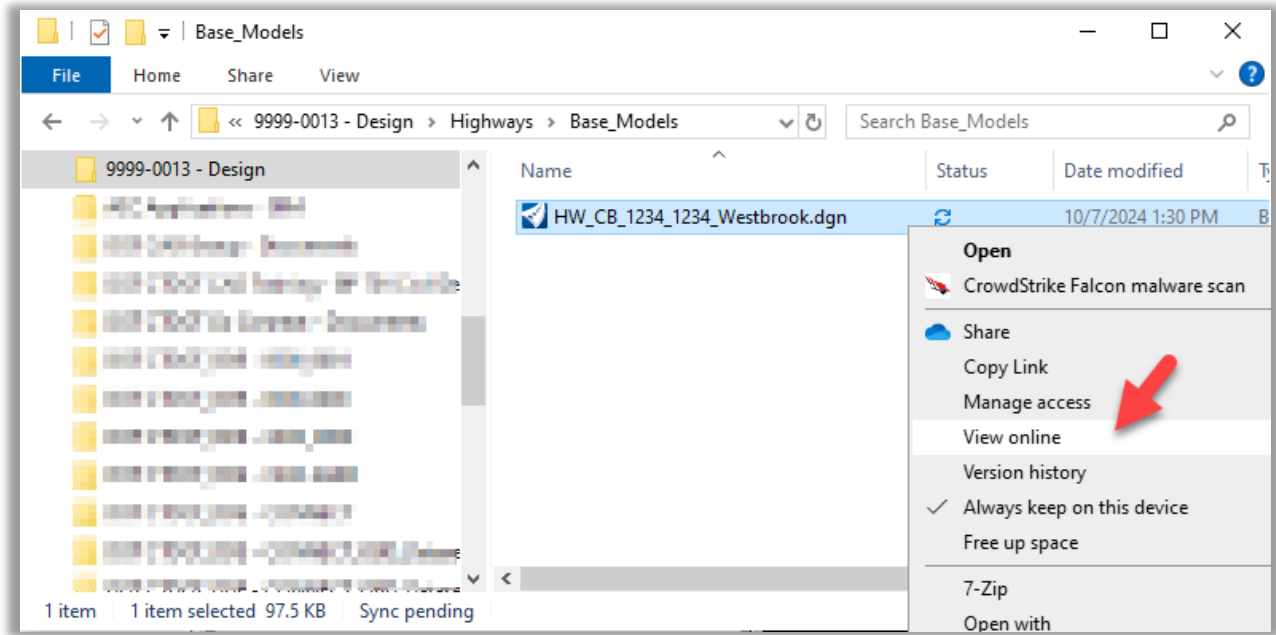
Base_Models

File Home Share View

« 9999-0013 - Design › Highways › Base_Models

Search Base_Models

9999-0013 - Design
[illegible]
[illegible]
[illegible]
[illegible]
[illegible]
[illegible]
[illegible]
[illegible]
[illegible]
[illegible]

| Name | Status | Date modified | T |
|---|---|---|---|
| HW_CB_1234_1234_Westbrook.dgn | | 10/7/2024 1:30 PM | B |

Open
CrowdStrike Falcon malware scan
Share
Copy Link
Manage access
View online
Version history
Always keep on this device
Free up space
7-Zip
Open with

1 item 1 item selected 97.5 KB Sync pending